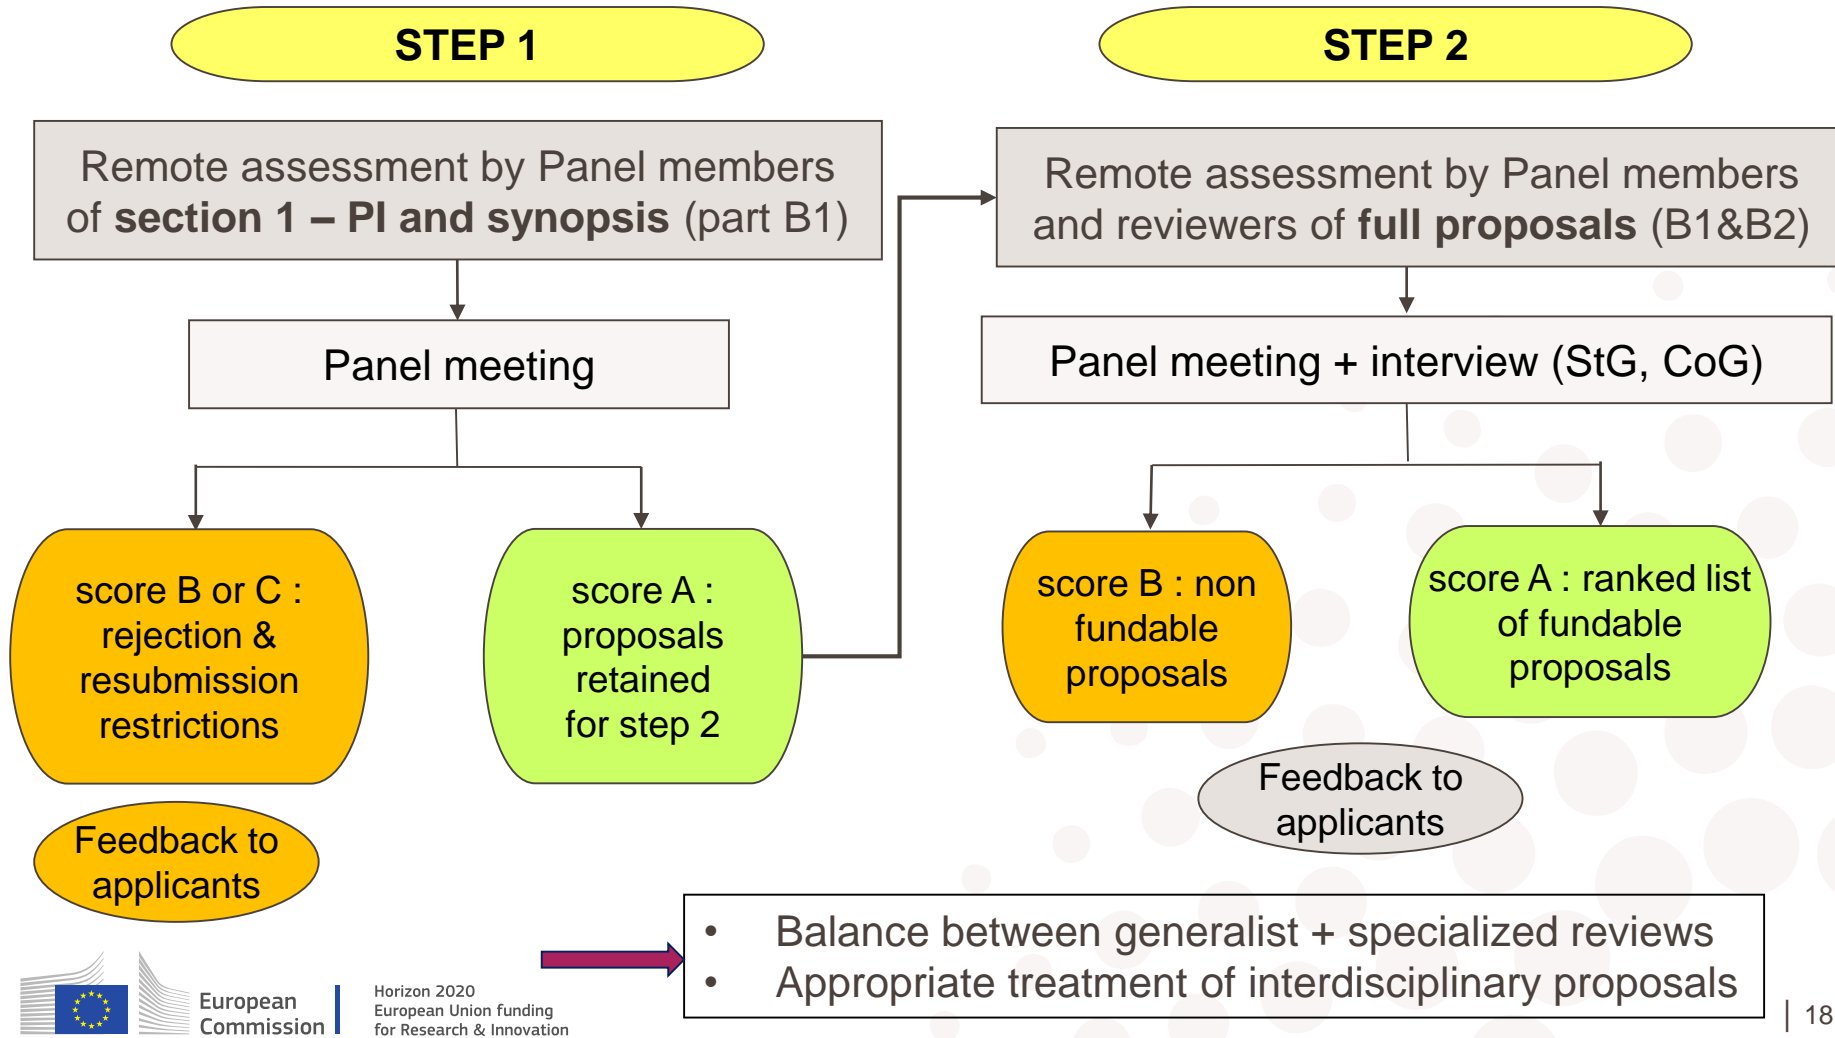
STEP 1

STEP 2

Remote assessment by Panel members of **section 1 – PI and synopsis** (part B1)

Remote assessment by Panel members and reviewers of **full proposals** (B1&B2)

Panel meeting

Panel meeting + interview (StG, CoG)

score B or C : rejection & resubmission restrictions

score A : proposals retained for step 2

score B : non fundable proposals

score A : ranked list of fundable proposals

Feedback to applicants

Feedback to applicants

- Balance between generalist + specialized reviews
- Appropriate treatment of interdisciplinary proposals

European Commission

Horizon 2020
European Union funding
for Research & Innovation

| 18